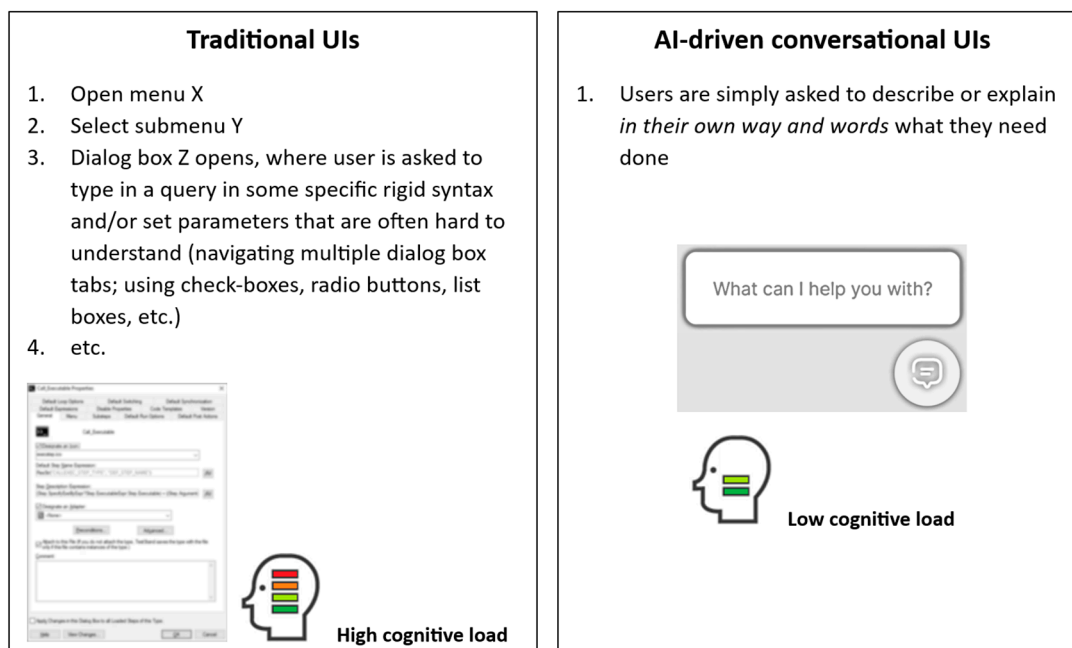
**Traditional UIs**

1. Open menu X
2. Select submenu Y
3. Dialog box Z opens, where user is asked to type in a query in some specific rigid syntax and/or set parameters that are often hard to understand (navigating multiple dialog box tabs; using check-boxes, radio buttons, list boxes, etc.)
4. etc.

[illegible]

**High cognitive load**

**AI-driven conversational UIs**

1. Users are simply asked to describe or explain *in their own way and words* what they need done

What can I help you with?

**Low cognitive load**